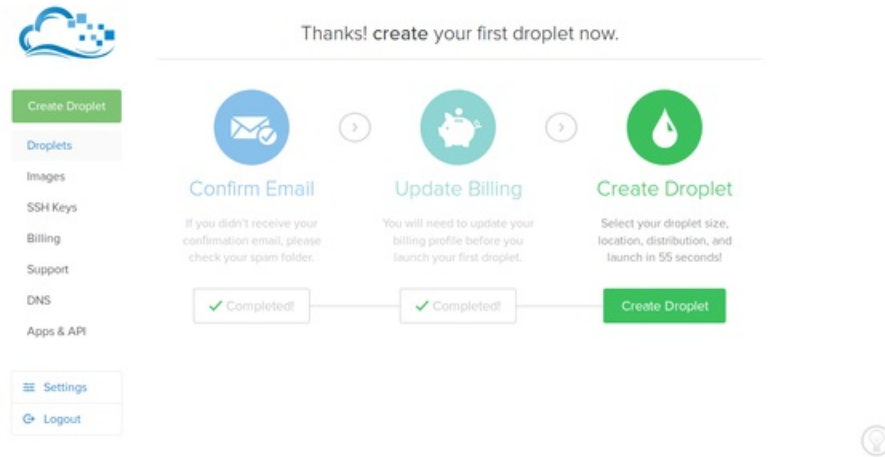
Create Droplet

Droplets

Images

SSH Keys

Billing

Support

DNS

Apps & API

Settings

Logout

Thanks! create your first droplet now.

Confirm Email

If you didn't receive your confirmation email, please check your spam folder.

Completed!

Update Billing

You will need to update your billing profile before you launch your first droplet.

Completed!

Create Droplet

Select your droplet size, location, distribution, and launch in 55 seconds!

Create Droplet